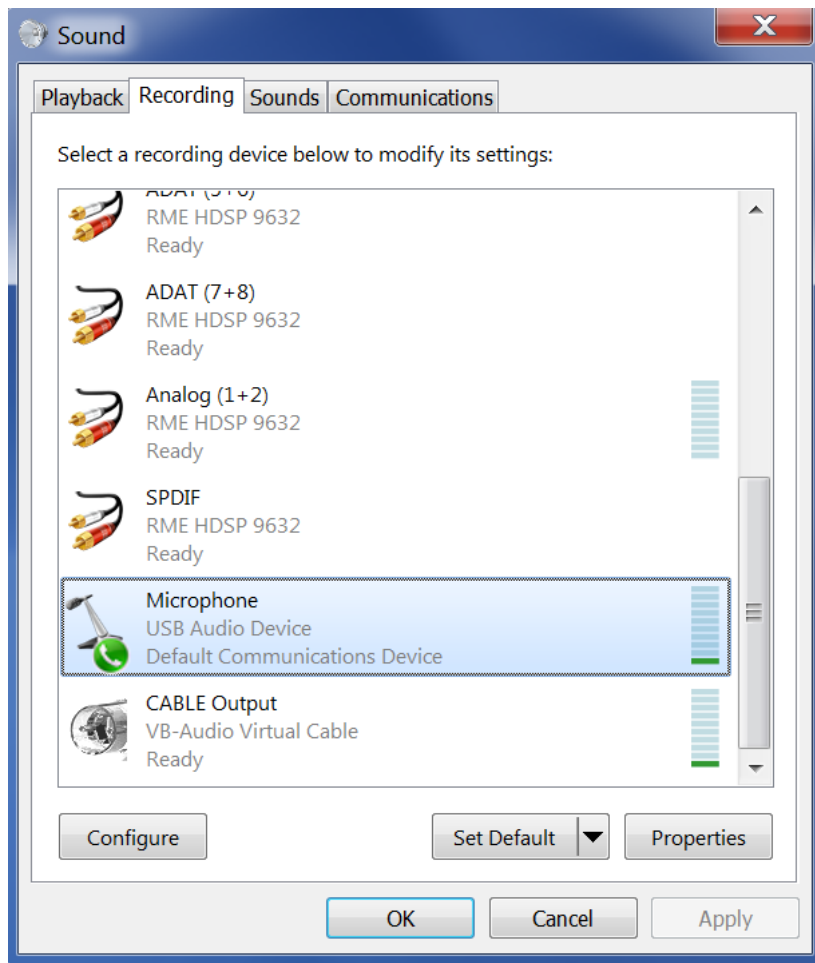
Sound

Playback Recording Sounds Communications

Select a recording device below to modify its settings:

ADAT (5+6)
RME HDSP 9632
Ready

ADAT (7+8)
RME HDSP 9632
Ready

Analog (1+2)
RME HDSP 9632
Ready

SPDIF
RME HDSP 9632
Ready

Microphone
USB Audio Device
Default Communications Device

CABLE Output
VB-Audio Virtual Cable
Ready

Configure

Set Default

Properties

OK

Cancel

Apply